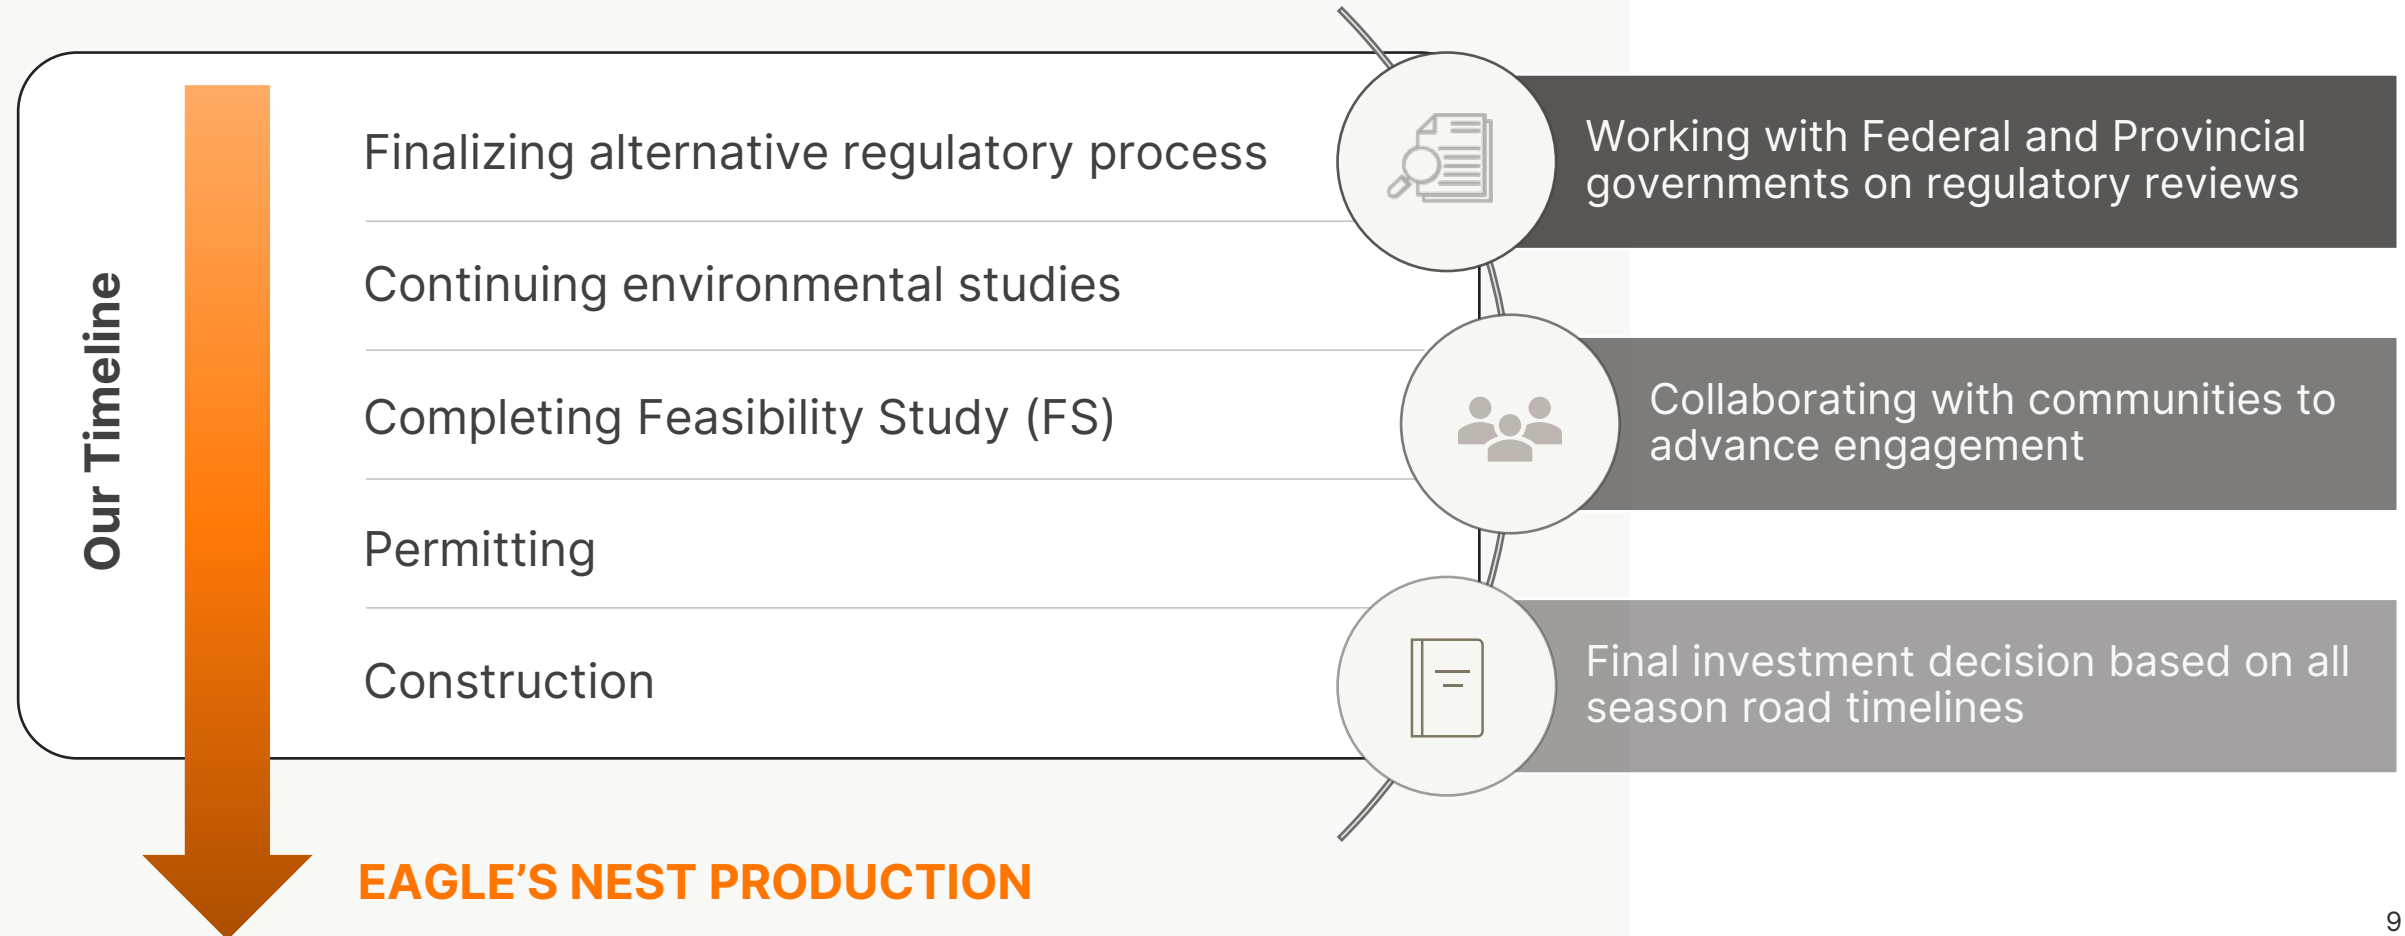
Our Timeline

Finalizing alternative regulatory process

Continuing environmental studies

Completing Feasibility Study (FS)

Permitting

Construction

EAGLE’S NEST PRODUCTION

Working with Federal and Provincial governments on regulatory reviews

Collaborating with communities to advance engagement

Final investment decision based on all season road timelines

9